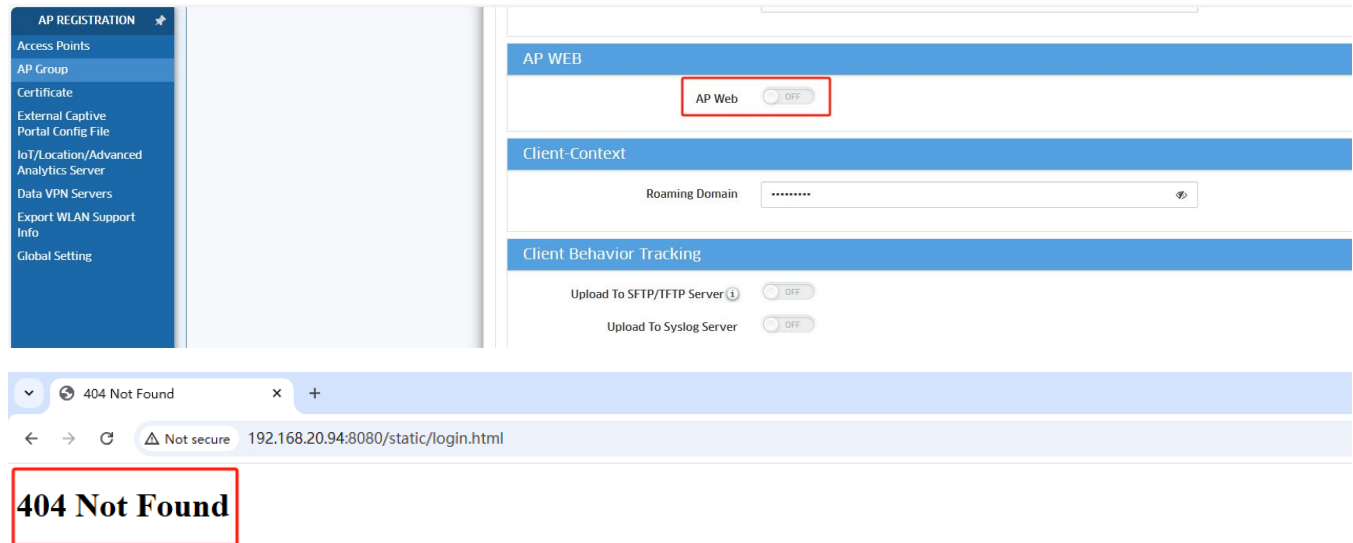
AP REGISTRATION
Access Points
AP Group
Certificate
External Captive Portal Config File
IoT/Location/Advanced Analytics Server
Data VPN Servers
Export WLAN Support Info
Global Setting

AP WEB
AP Web OFF

Client-Context
Roaming Domain •••••••••

Client Behavior Tracking
Upload To SFTP/TFTP Server OFF
Upload To Syslog Server OFF

404 Not Found
×
+
Not secure 192.168.20.94:8080/static/login.html

404 Not Found